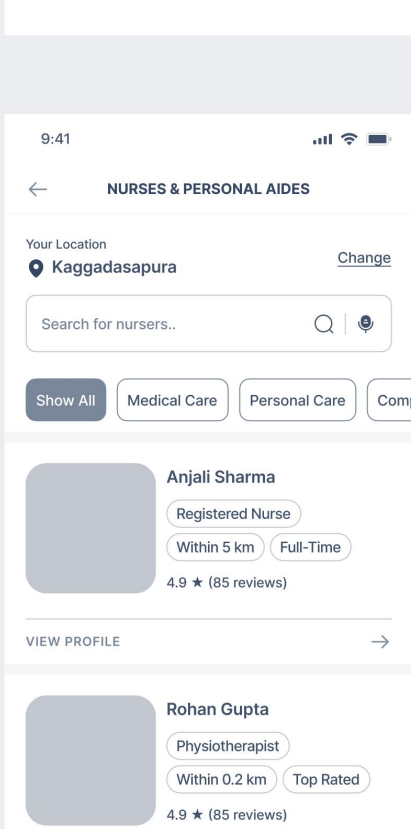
9:41

NURSES & PERSONAL AIDES

Your Location
Kaggadasapura

Change

Search for nursers..

Show All
Medical Care
Personal Care
Comp

Anjali Sharma
Registered Nurse
Within 5 km
Full-Time
4.9 ★ (85 reviews)

VIEW PROFILE

Rohan Gupta
Physiotherapist
Within 0.2 km
Top Rated
4.9 ★ (85 reviews)